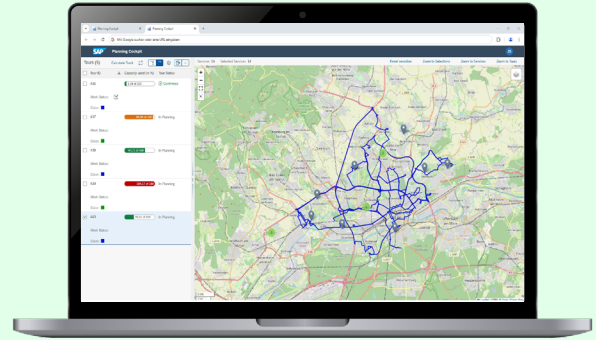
Planning Cockpit
Planning Cockpit
SAP Planning Cockpit
Tours (5)
Tour ID
Capacity used (in %)
Tour Status
Confirmed
Work Status
237
In Planning
Work Status
138
In Planning
Work Status
428
In Planning
423
In Planning
Work Status